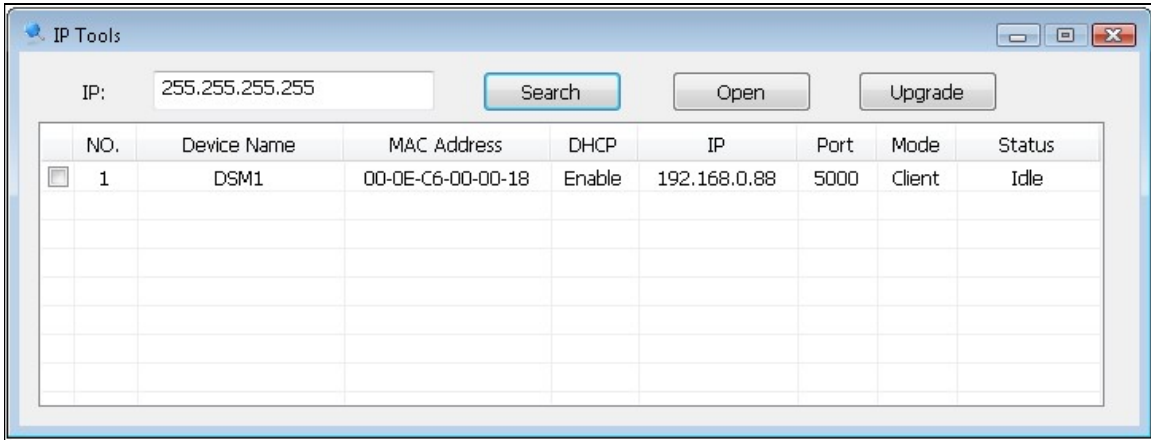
IP Tools

IP: 255.255.255.255 Search Open Upgrade

| | NO. | Device Name | MAC Address | DHCP | IP | Port | Mode | Status |
|---|---|---|---|---|---|---|---|---|
| | 1 | DSM1 | 00-0E-C6-00-00-18 | Enable | 192.168.0.88 | 5000 | Client | Idle |